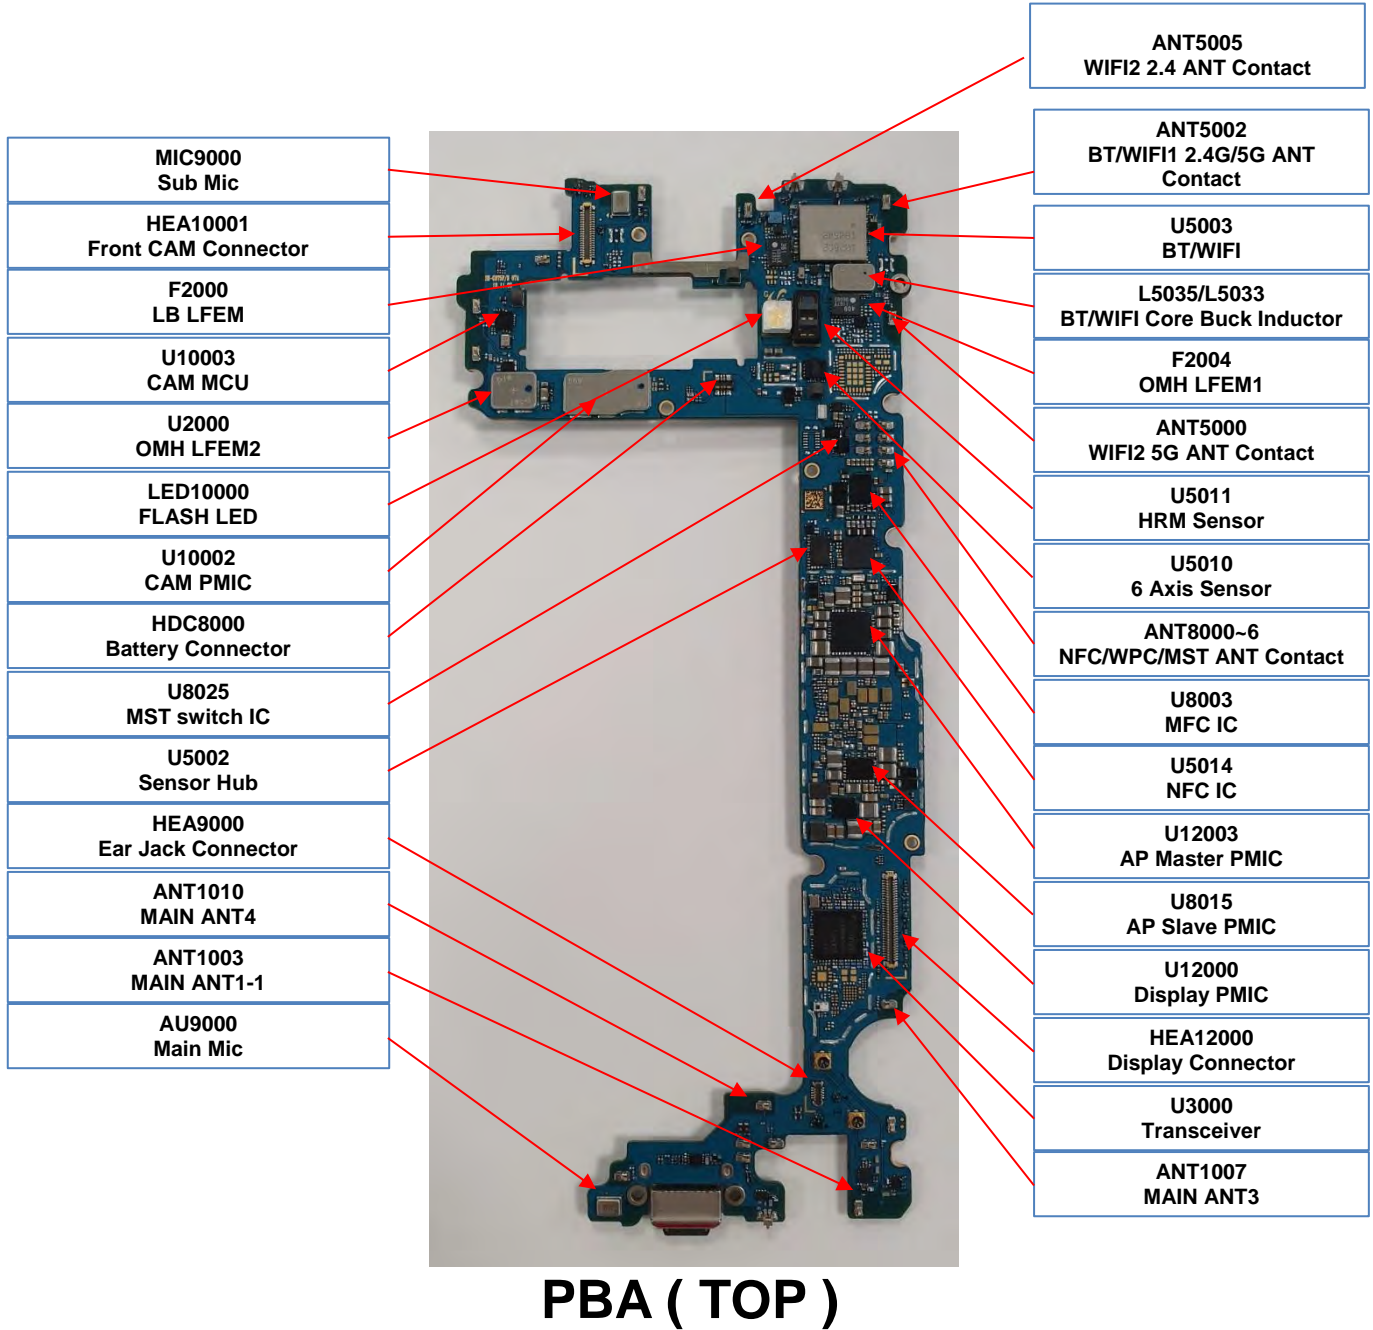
ANT5005
WIFI2 2.4 ANT Contact

MIC9000
Sub Mic

ANT5002
BT/WIFI1 2.4G/5G ANT Contact

HEA10001
Front CAM Connector

U5003
BT/WIFI

F2000
LB LFEM

L5035/L5033
BT/WIFI Core Buck Inductor

U10003
CAM MCU

F2004
OMH LFEM1

U2000
OMH LFEM2

ANT5000
WIFI2 5G ANT Contact

LED10000
FLASH LED

U5011
HRM Sensor

U10002
CAM PMIC

U5010
6 Axis Sensor

HDC8000
Battery Connector

ANT8000~6
NFC/WPC/MST ANT Contact

U8025
MST switch IC

U8003
MFC IC

U5002
Sensor Hub

U5014
NFC IC

HEA9000
Ear Jack Connector

U12003
AP Master PMIC

ANT1010
MAIN ANT4

U8015
AP Slave PMIC

ANT1003
MAIN ANT1-1

U12000
Display PMIC

AU9000
Main Mic

HEA12000
Display Connector

U3000
Transceiver

ANT1007
MAIN ANT3

PBA ( TOP )